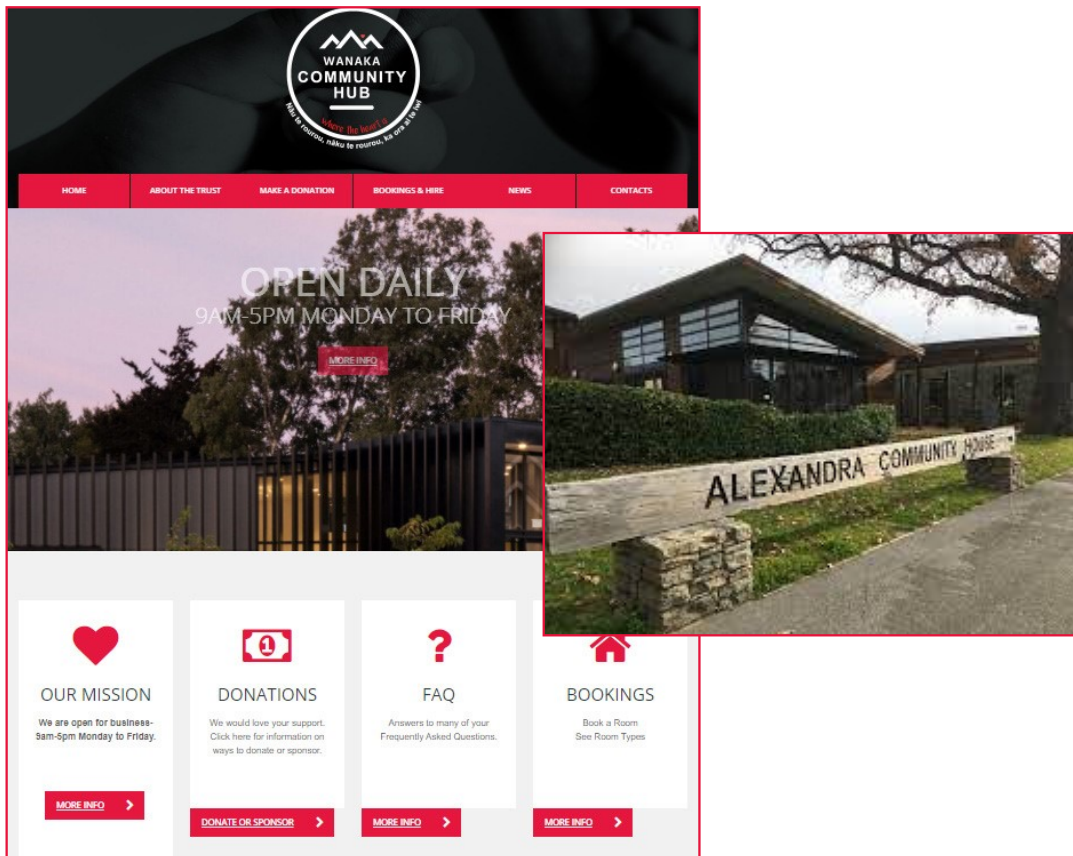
WANAKA COMMUNITY HUB

where the heart is

Nāku te rourou, nāku te rourou, ka ora ai te iwi

HOME
ABOUT THE TRUST
MAKE A DONATION
BOOKINGS & HIRE
NEWS
CONTACTS

OPEN DAILY
9AM-5PM MONDAY TO FRIDAY
MORE INFO

ALEXANDRA COMMUNITY HOUSE

OUR MISSION
We are open for business- 9am-5pm Monday to Friday.
MORE INFO

DONATIONS
We would love your support. Click here for information on ways to donate or sponsor.
DONATE OR SPONSOR

FAQ
Answers to many of your Frequently Asked Questions.
MORE INFO

BOOKINGS
Book a Room
See Room Types
MORE INFO